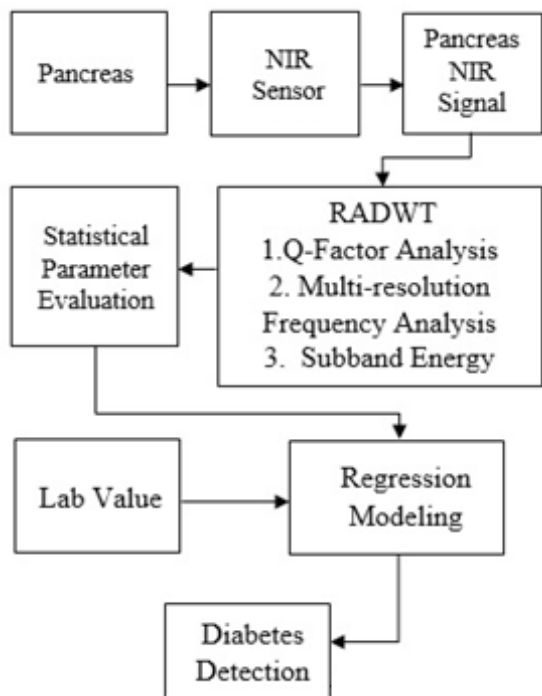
Pancreas

NIR Sensor

Pancreas NIR Signal

RADWT
1.Q-Factor Analysis
2. Multi-resolution Frequency Analysis
3. Subband Energy

Statistical Parameter Evaluation

Lab Value

Regression Modeling

Diabetes Detection